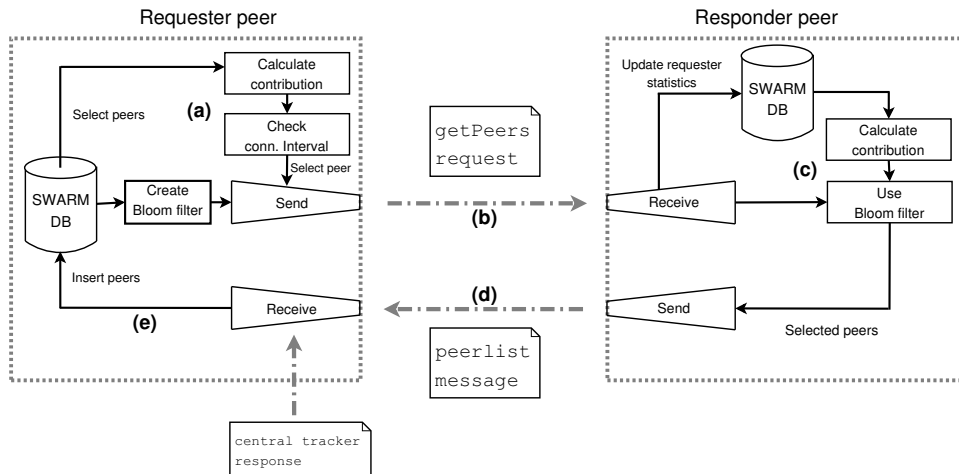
Requester peer

Select peers

Calculate contribution

(a)

Check conn. Interval

Select peer

SWARM DB

Create Bloom filter

Send

Insert peers

Receive

(e)

getPeers request

(b)

(d)

peerlist message

central tracker response

Responder peer

Update requester statistics

SWARM DB

Calculate contribution

(c)

Receive

Use Bloom filter

Send

Selected peers